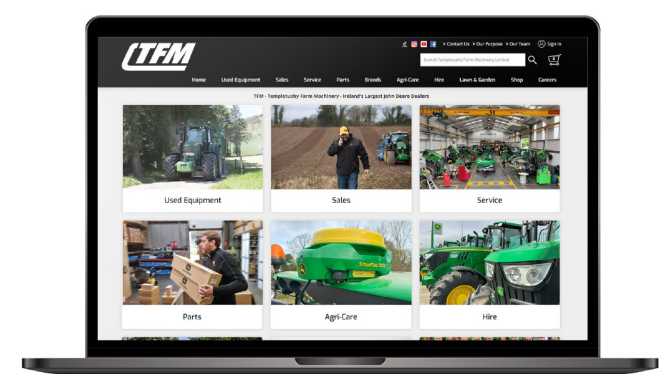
TFM

> Contact Us > Our Purpose > Our Team Sign In

Search Templetouhy Farm Machinery Limited

Home Used Equipment Sales Service Parts Brands Agri-Care Hire Lawn & Garden Shop Careers

TFM - Templetouhy Farm Machinery - Ireland's Largest John Deere Dealers

Used Equipment

Sales

Service

Parts

Agri-Care

Hire